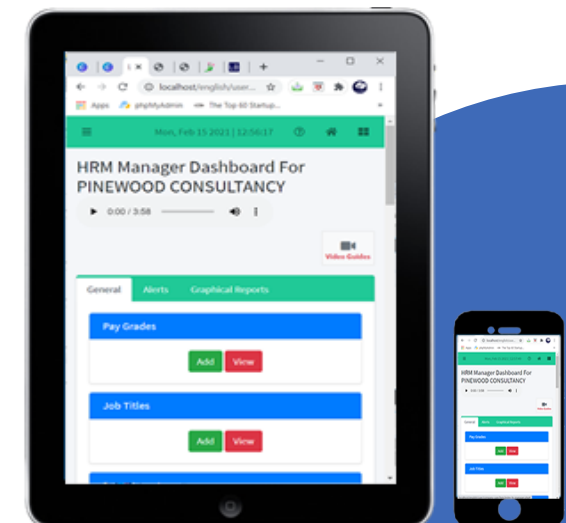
localhost/english/user...

Apps phpMyAdmin The Top 60 Startup...

Mon, Feb 15 2021 | 12:56:17

HRM Manager Dashboard For PINEWOOD CONSULTANCY

0:00 / 3:58

Video Guides

General Alerts Graphical Reports

Pay Grades

Add View

Job Titles

Add View

HRM Manager Dashboard For PINEWOOD CONSULTANCY

General Alerts Graphical Reports

Pay Grades

Add View

Job Titles

Add View